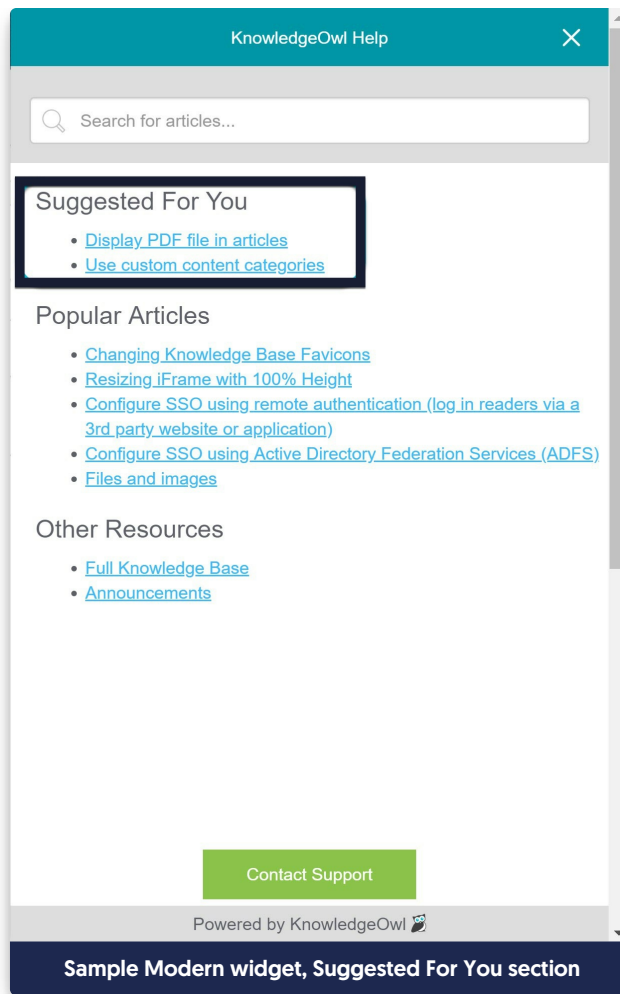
KnowledgeOwl Help

Search for articles...

Suggested For You

- Display PDF file in articles
- Use custom content categories

Popular Articles

- Changing Knowledge Base Favicons
- Resizing iFrame with 100% Height
- Configure SSO using remote authentication (log in readers via a 3rd party website or application)
- Configure SSO using Active Directory Federation Services (ADFS)
- Files and images

Other Resources

- Full Knowledge Base
- Announcements

Contact Support

Powered by KnowledgeOwl

Sample Modern widget, Suggested For You section